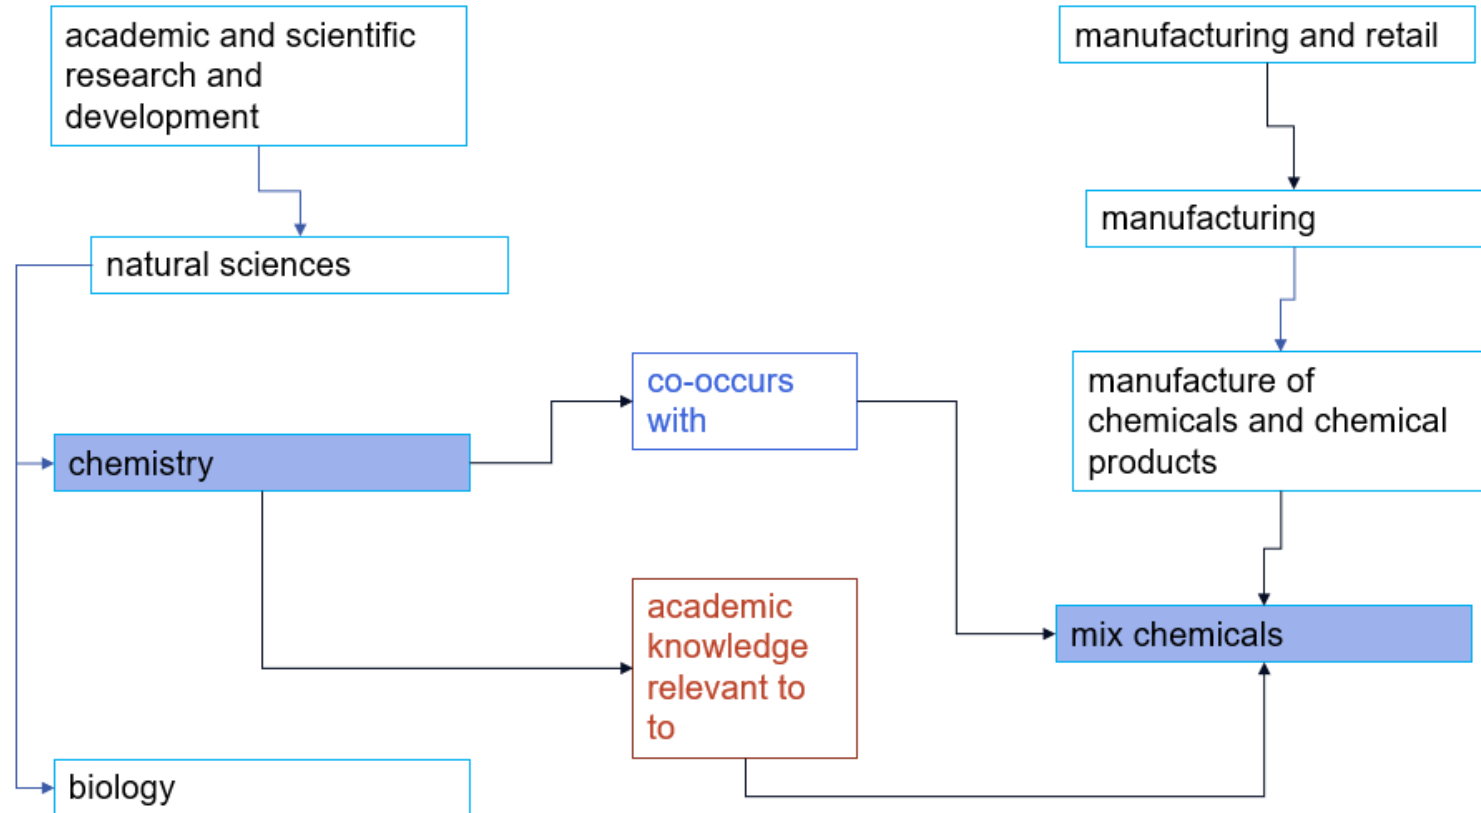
academic and scientific research and development

manufacturing and retail

manufacturing

natural sciences

co-occurs with

manufacture of chemicals and chemical products

chemistry

academic knowledge relevant to to

mix chemicals

biology